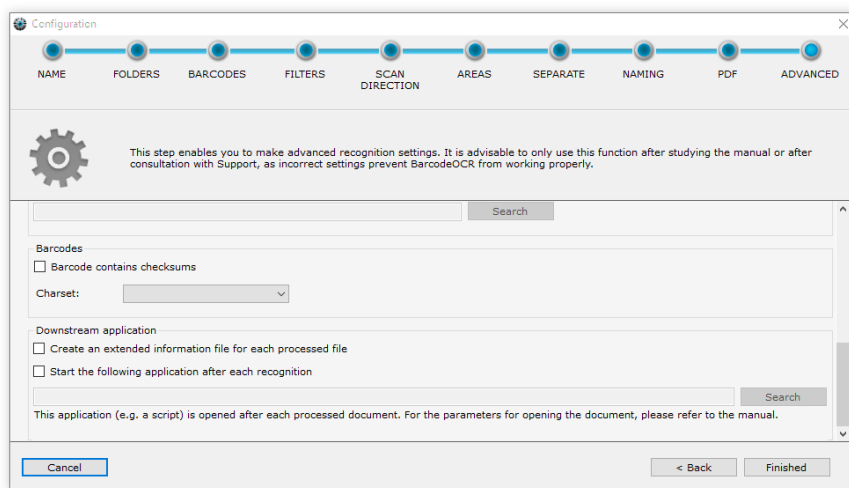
Configuration

NAME
FOLDERS
BARCODES
FILTERS
SCAN DIRECTION
AREAS
SEPARATE
NAMING
PDF
ADVANCED

This step enables you to make advanced recognition settings. It is advisable to only use this function after studying the manual or after consultation with Support, as incorrect settings prevent BarcodeOCR from working properly.

Search

Barcodes

Barcode contains checksums

Charset:

Downstream application

Create an extended information file for each processed file

Start the following application after each recognition

Search

This application (e.g. a script) is opened after each processed document. For the parameters for opening the document, please refer to the manual.

Cancel

< Back

Finished